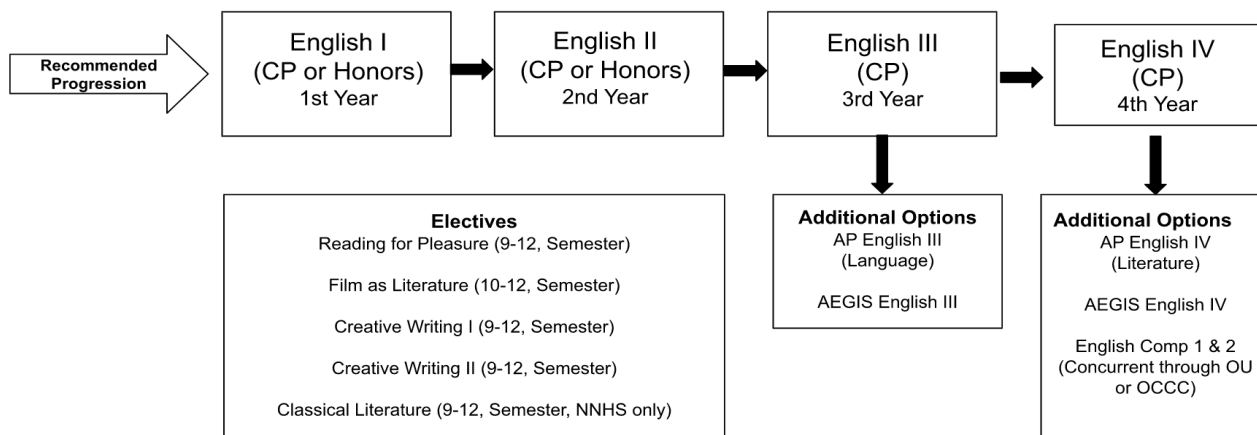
Recommended Progression

English I
(CP or Honors)
1st Year

English II
(CP or Honors)
2nd Year

English III
(CP)
3rd Year

English IV
(CP)
4th Year

Electives
Reading for Pleasure (9-12, Semester)

Film as Literature (10-12, Semester)

Creative Writing I (9-12, Semester)

Creative Writing II (9-12, Semester)

Classical Literature (9-12, Semester, NNHS only)

Additional Options
AP English III
(Language)

AEGIS English III

Additional Options
AP English IV
(Literature)

AEGIS English IV

English Comp 1 & 2
(Concurrent through OU or OCCC)